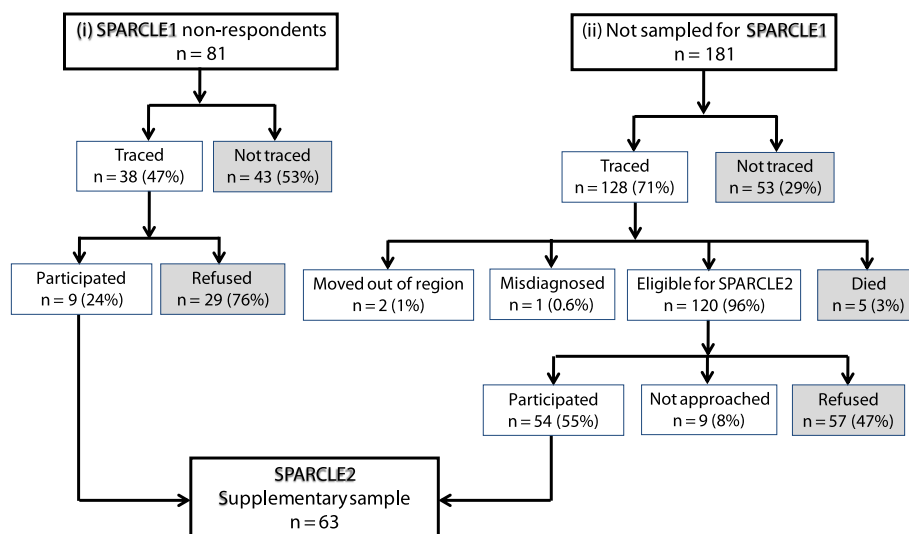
(i) SPARCLE1 non-respondents
n = 81

Traced
n = 38 (47%)

Not traced
n = 43 (53%)

Participated
n = 9 (24%)

Refused
n = 29 (76%)

(ii) Not sampled for SPARCLE1
n = 181

Traced
n = 128 (71%)

Not traced
n = 53 (29%)

Moved out of region
n = 2 (1%)

Misdiagnosed
n = 1 (0.6%)

Eligible for SPARCLE2
n = 120 (96%)

Died
n = 5 (3%)

Participated
n = 54 (55%)

Not approached
n = 9 (8%)

Refused
n = 57 (47%)

SPARCLE2
Supplementary sample
n = 63